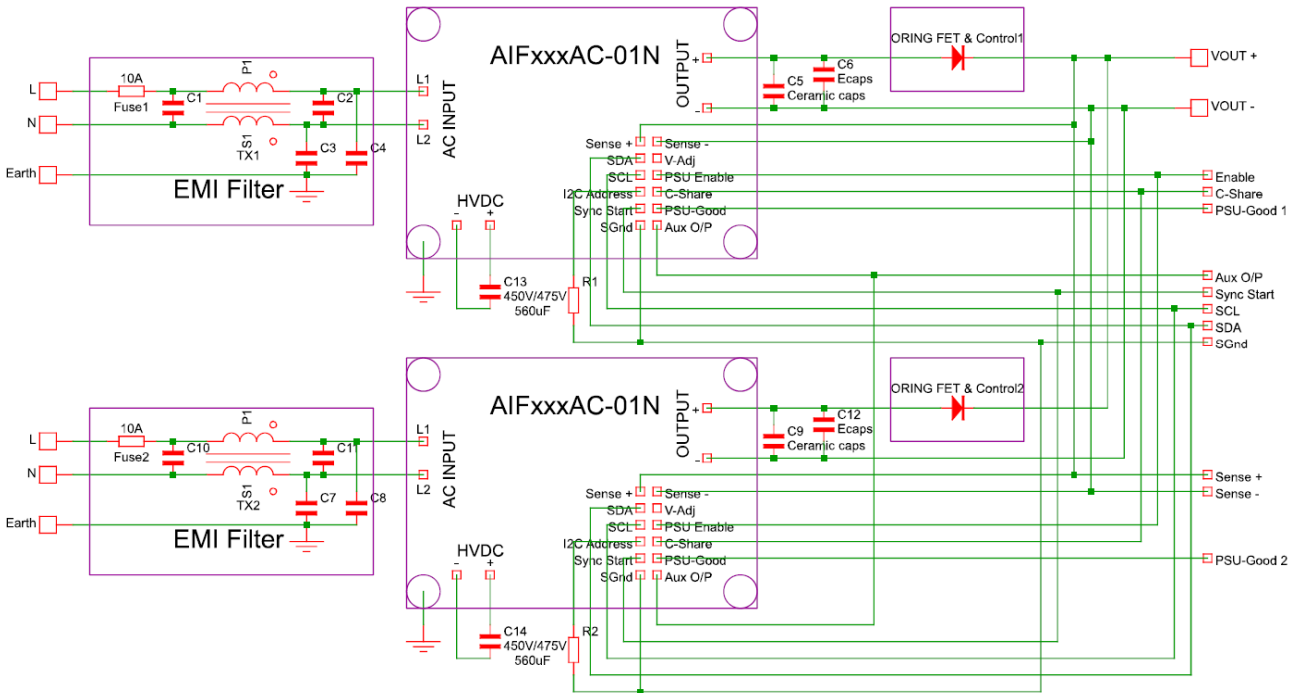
L
N
Earth
10A
Fuse1
C1
P1
S1
TX1
C2
C3
C4
EMI Filter
L1
L2
AC INPUT
AIFxxxAC-01N
OUTPUT
+
-
C5
Ceramic caps
C6
Ecaps
ORING FET & Control1
VOUT +
VOUT -
Sense +
Sense -
SDA
V-Adj
SCL
PSU Enable
I2C Address
C-Share
Sync Start
PSU-Good
SGnd
Aux O/P
HVDC
-
+
C13
450V/475V
560uF
R1
Enable
C-Share
PSU-Good 1
Aux O/P
Sync Start
SCL
SDA
SGnd

L
N
Earth
10A
Fuse2
C10
P1
S1
TX2
C11
C7
C8
EMI Filter
L1
L2
AC INPUT
AIFxxxAC-01N
OUTPUT
+
-
C9
Ceramic caps
C12
Ecaps
ORING FET & Control2
Sense +
Sense -
SDA
V-Adj
SCL
PSU Enable
I2C Address
C-Share
Sync Start
PSU-Good
SGnd
Aux O/P
HVDC
-
+
C14
450V/475V
560uF
R2
Sense +
Sense -
PSU-Good 2